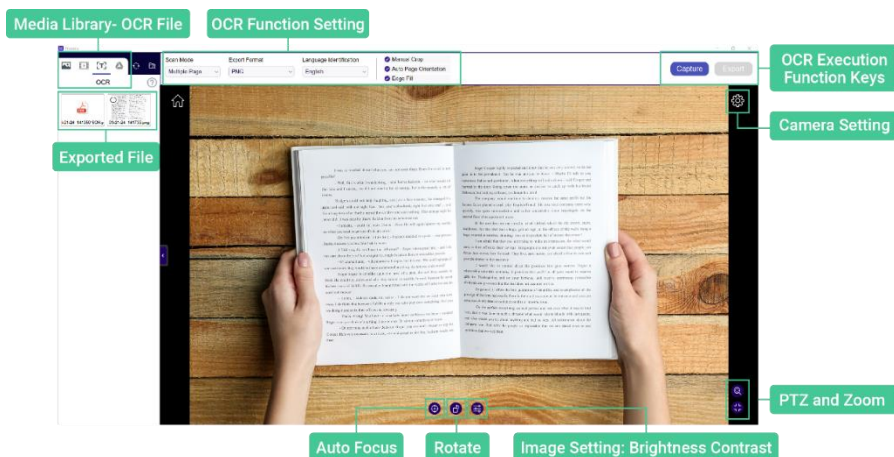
Media Library- OCR File

OCR Function Setting

OCR Execution Function Keys

OCR

Scan Mode
Multiple Page

Export Format
PNG

Language Identification
English

Manual Crop
Auto Page Orientation
Edge Fill

Capture
Export

Exported File

Camera Setting

PTZ and Zoom

Auto Focus

Rotate

Image Setting: Brightness Contrast